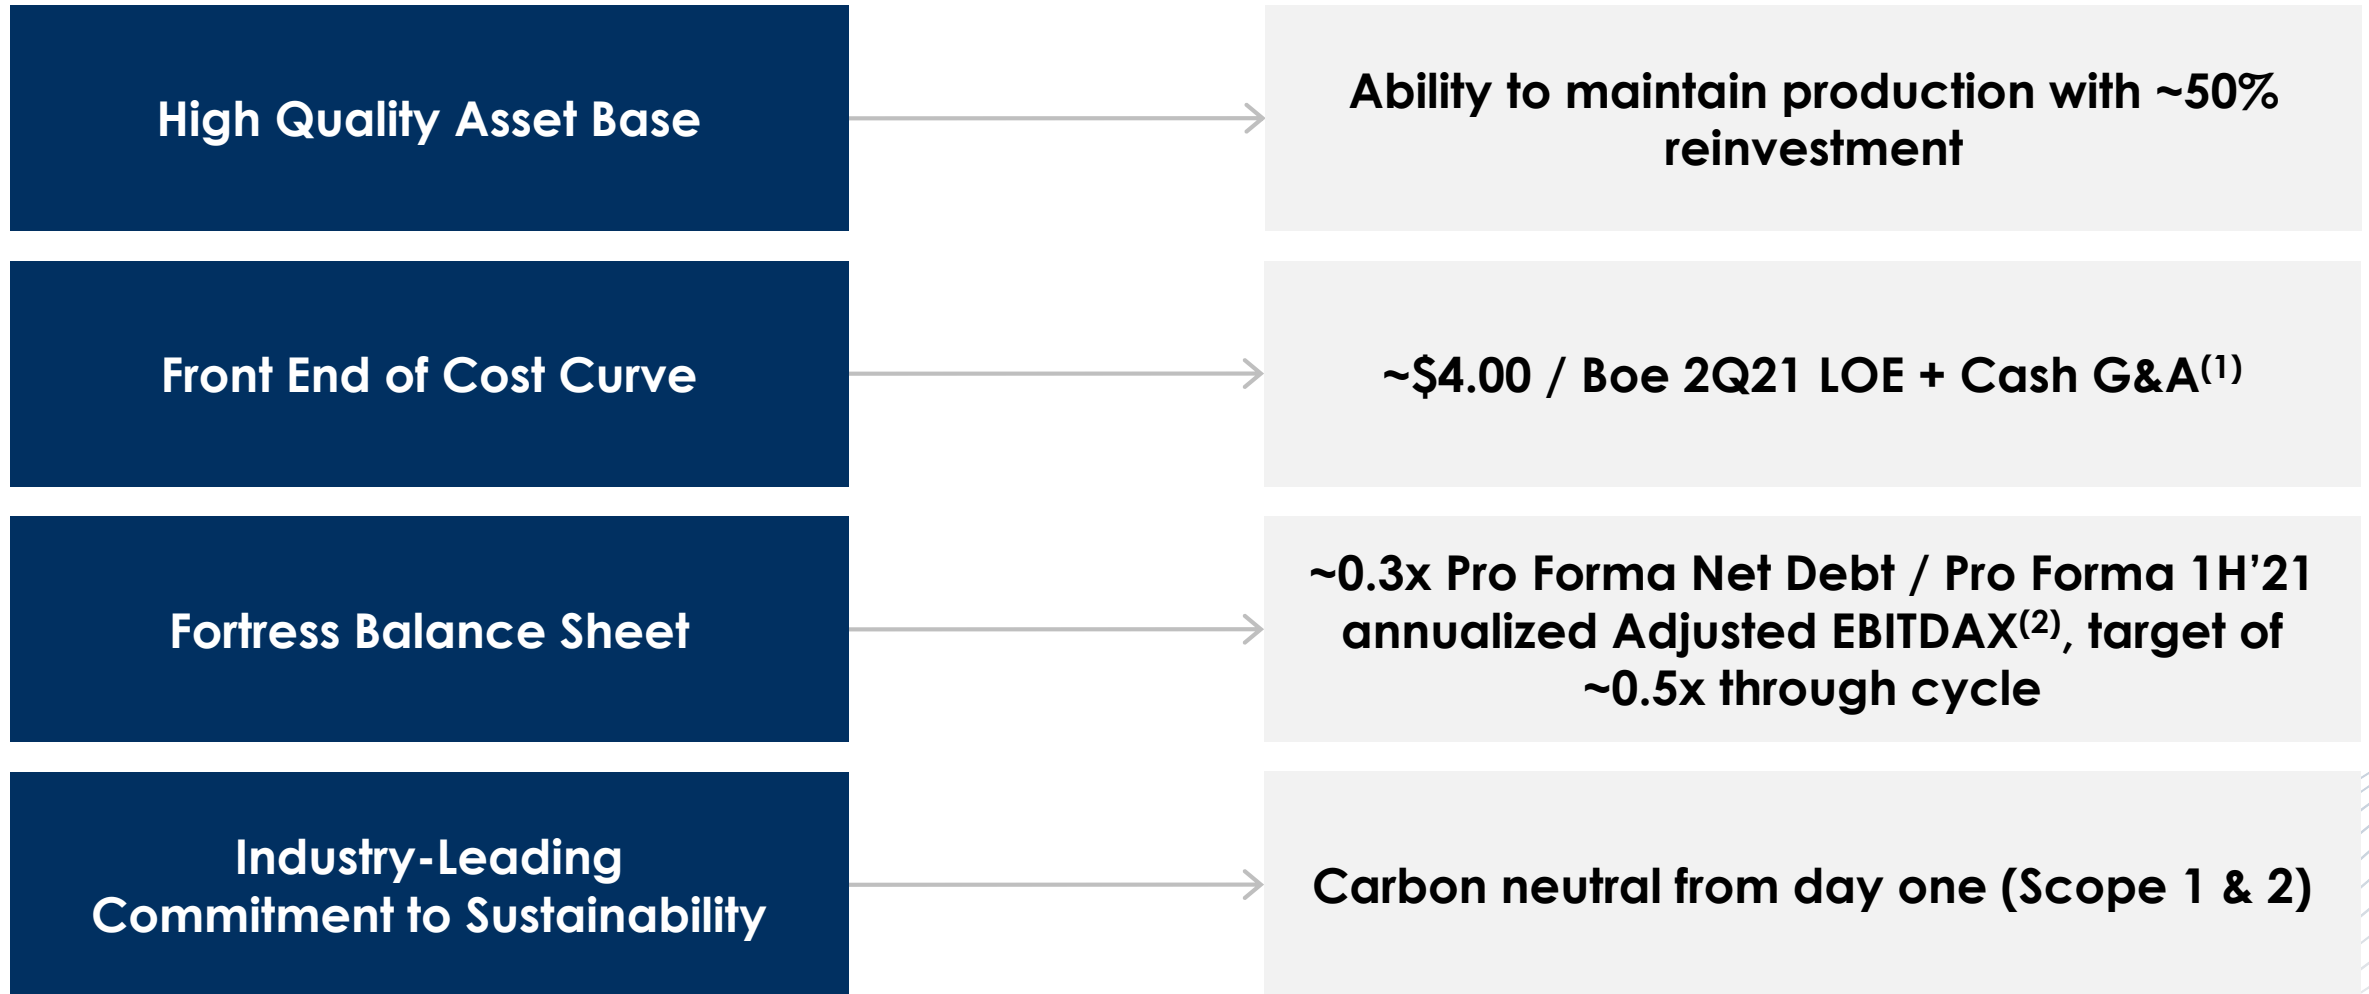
High Quality Asset Base

Ability to maintain production with ~50% reinvestment

Front End of Cost Curve

~$4.00 / Boe 2Q21 LOE + Cash G&A$^{(1)}$

Fortress Balance Sheet

~0.3x Pro Forma Net Debt / Pro Forma 1H’21 annualized Adjusted EBITDAX$^{(2)}$, target of ~0.5x through cycle

Industry-Leading Commitment to Sustainability

Carbon neutral from day one (Scope 1 & 2)